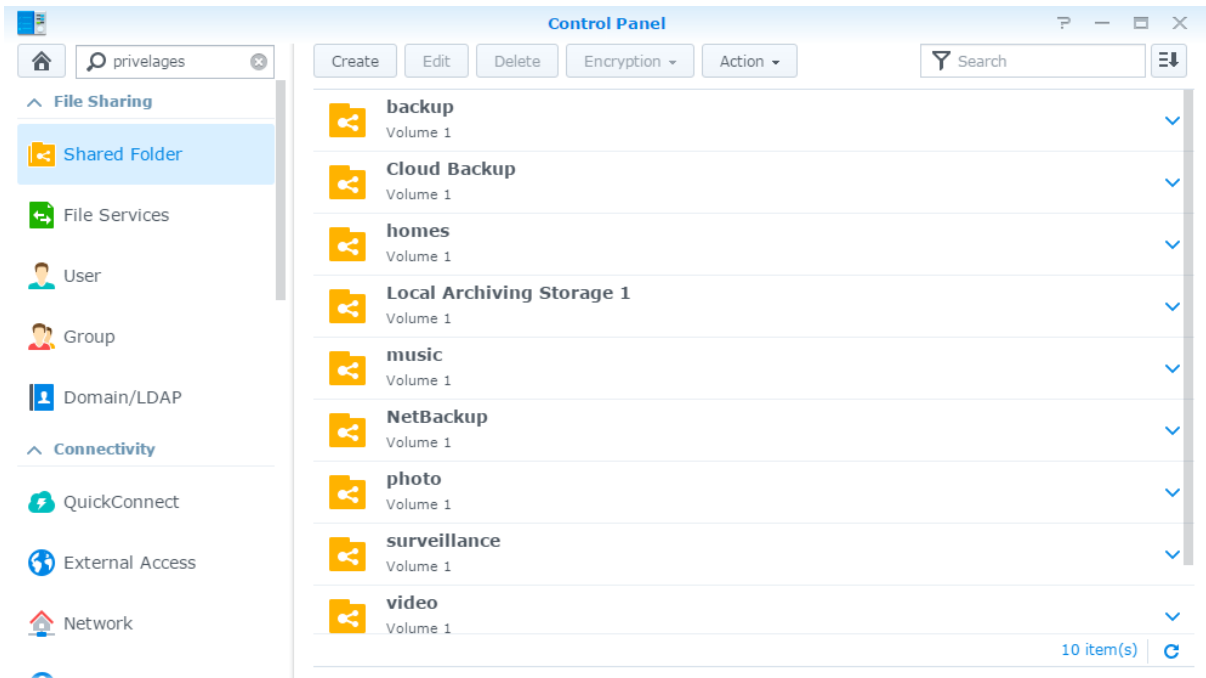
Control Panel

privelages

File Sharing

Shared Folder

File Services

User

Group

Domain/LDAP

Connectivity

QuickConnect

External Access

Network

Create | Edit | Delete | Encryption | Action

Search

backup
Volume 1

Cloud Backup
Volume 1

homes
Volume 1

Local Archiving Storage 1
Volume 1

music
Volume 1

NetBackup
Volume 1

photo
Volume 1

surveillance
Volume 1

video
Volume 1

10 item(s)